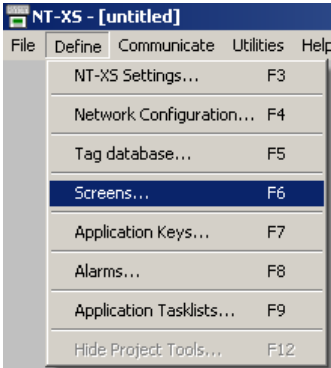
NT-XS - [untitled]

File Define Communicate Utilities Help

NT-XS Settings... F3

Network Configuration... F4

Tag database... F5

Screens... F6

Application Keys... F7

Alarms... F8

Application Tasklists... F9

Hide Project Tools... F12